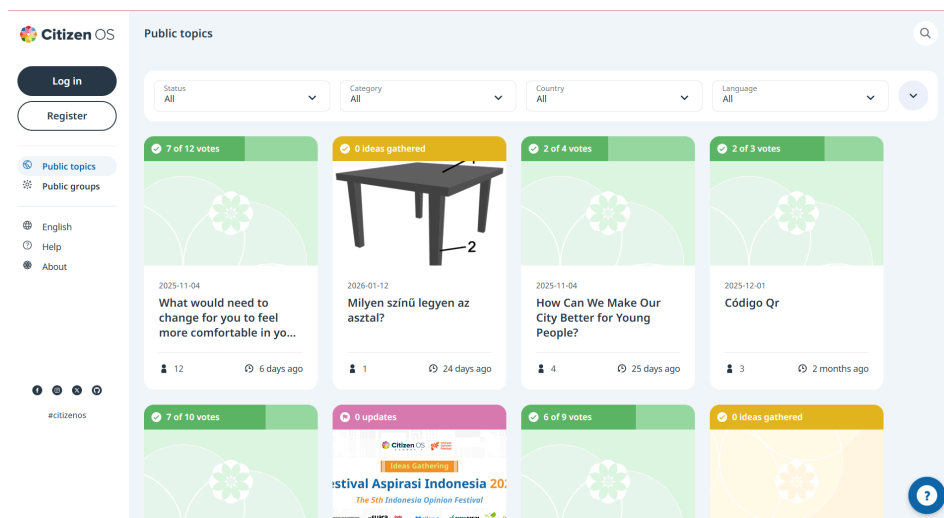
Citizen OS

Public topics

Log in

Register

Public topics
Public groups

English
Help
About

#citizenos

Status
All

Category
All

Country
All

Language
All

7 of 12 votes

2025-11-04
What would need to change for you to feel more comfortable in yo...

12 6 days ago

0 ideas gathered

1
2

2026-01-12
Milyen színű legyen az asztal?

1 24 days ago

2 of 4 votes

2025-11-04
How Can We Make Our City Better for Young People?

4 25 days ago

2 of 3 votes

2025-12-01
Código Qr

3 2 months ago

7 of 10 votes

0 updates

Citizen OS

Ideas Gathering
estival Aspirasi Indonesia 20
The 5th Indonesia Opinion Festival

6 of 9 votes

0 ideas gathered